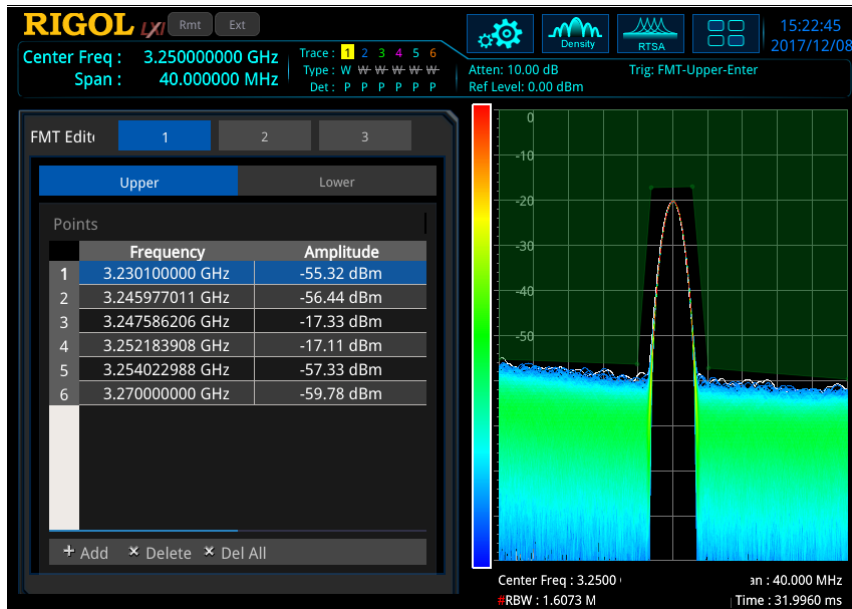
RIGOL LXI Rmt Ext

Center Freq : 3.250000000 GHz
Span : 40.000000 MHz

Trace : 1 2 3 4 5 6
Type : W W W W W W
Det : P P P P P P

Density RTSA

15:22:45
2017/12/08

Atten: 10.00 dB
Ref Level: 0.00 dBm
Trig: FMT-Upper-Enter

FMT Edit 1 2 3

Upper Lower

Points

| | Frequency | Amplitude |
|---|---|---|
| 1 | 3.230100000 GHz | -55.32 dBm |
| 2 | 3.245977011 GHz | -56.44 dBm |
| 3 | 3.247586206 GHz | -17.33 dBm |
| 4 | 3.252183908 GHz | -17.11 dBm |
| 5 | 3.254022988 GHz | -57.33 dBm |
| 6 | 3.270000000 GHz | -59.78 dBm |

+ Add × Delete × Del All

0
-10
-20
-30
-40
-50

Center Freq : 3.2500 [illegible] an : 40.000 MHz
#RBW : 1.6073 M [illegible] Time : 31.9960 ms